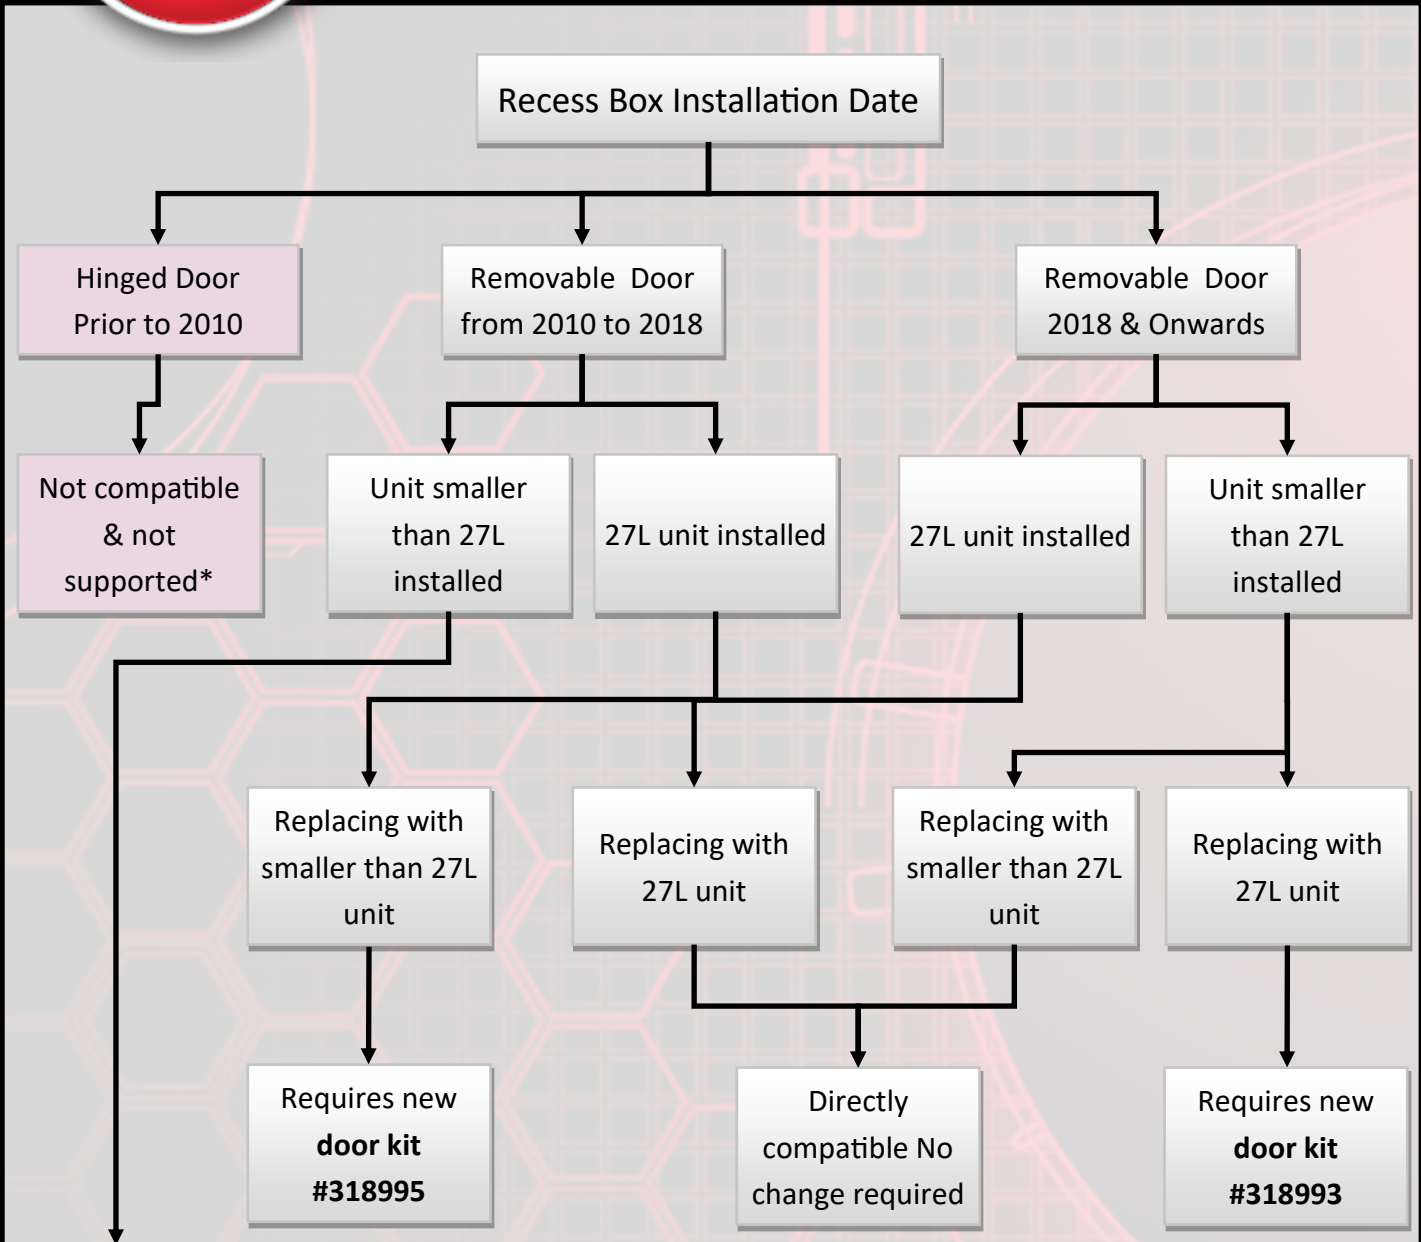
Recess Box Installation Date

Hinged Door Prior to 2010

Removable Door from 2010 to 2018

Removable Door 2018 & Onwards

Not compatible & not supported*

Unit smaller than 27L installed

27L unit installed

27L unit installed

Unit smaller than 27L installed

Replacing with smaller than 27L unit

Replacing with 27L unit

Replacing with smaller than 27L unit

Replacing with 27L unit

Requires new **door kit** **#318995**

Directly compatible No change required

Requires new **door kit** **#318993**